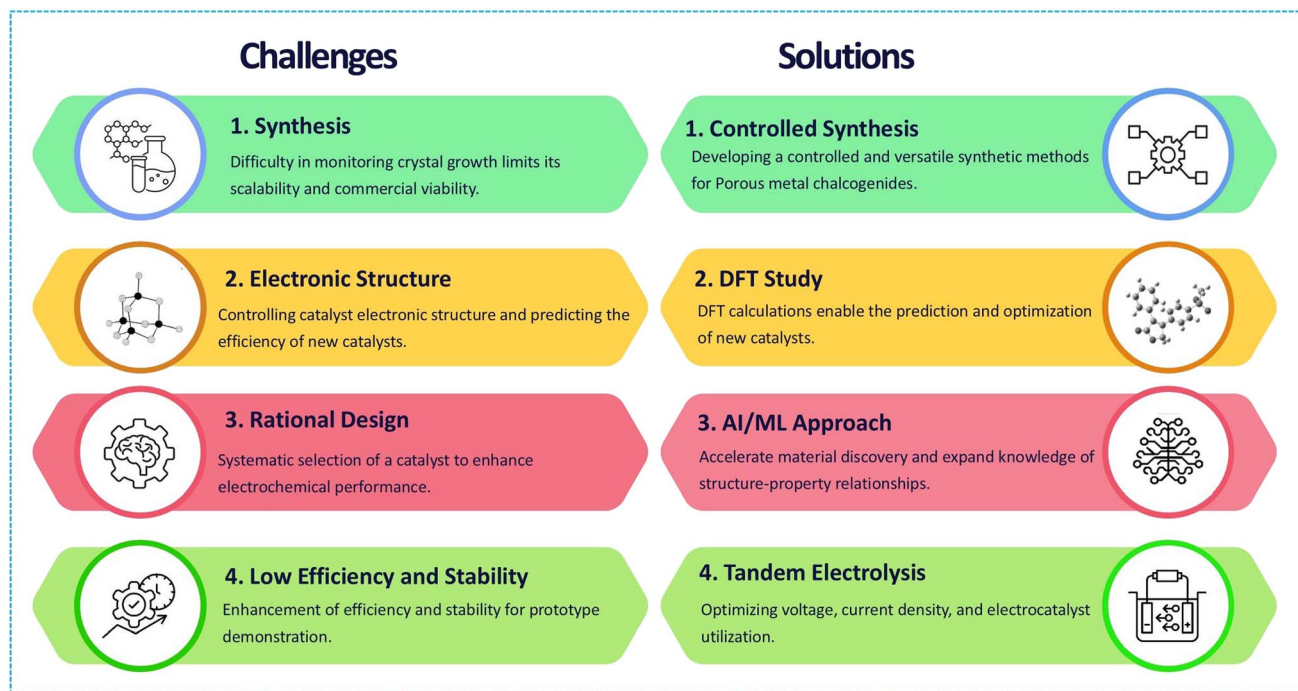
Challenges

1. Synthesis
Difficulty in monitoring crystal growth limits its scalability and commercial viability.

2. Electronic Structure
Controlling catalyst electronic structure and predicting the efficiency of new catalysts.

3. Rational Design
Systematic selection of a catalyst to enhance electrochemical performance.

4. Low Efficiency and Stability
Enhancement of efficiency and stability for prototype demonstration.

Solutions

1. Controlled Synthesis
Developing a controlled and versatile synthetic methods for Porous metal chalcogenides.

2. DFT Study
DFT calculations enable the prediction and optimization of new catalysts.

3. AI/ML Approach
Accelerate material discovery and expand knowledge of structure-property relationships.

4. Tandem Electrolysis
Optimizing voltage, current density, and electrocatalyst utilization.